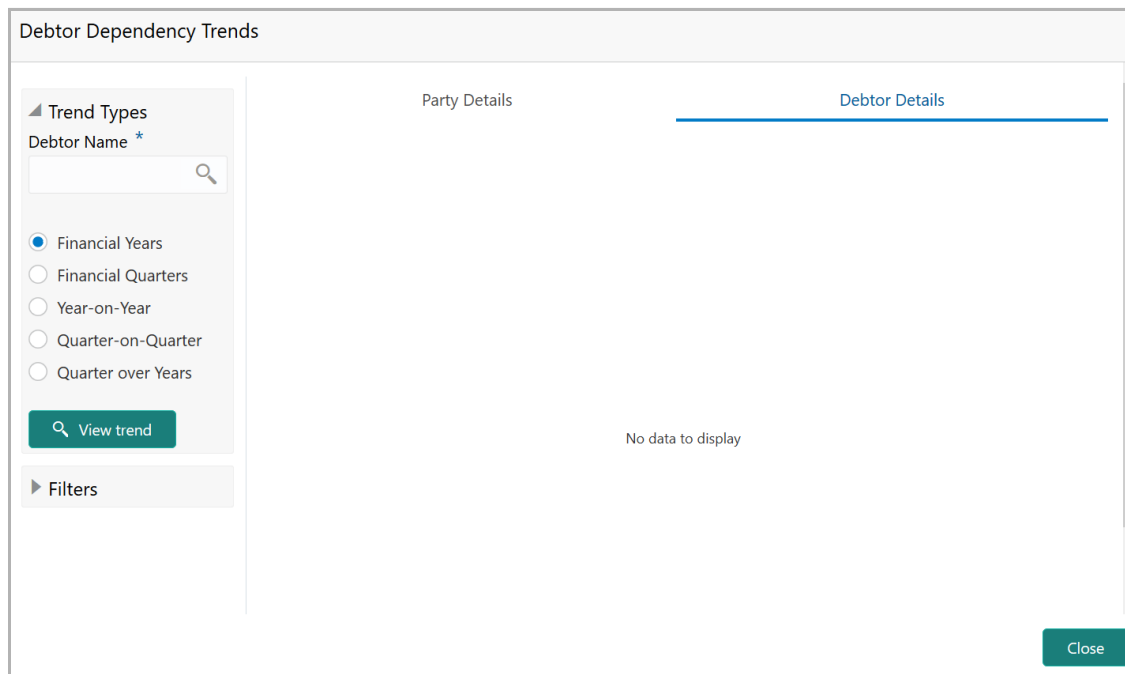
Debtor Dependency Trends

Trend Types

Debtor Name *

Financial Years

Financial Quarters

Year-on-Year

Quarter-on-Quarter

Quarter over Years

View trend

Filters

Party Details

Debtor Details

No data to display

Close